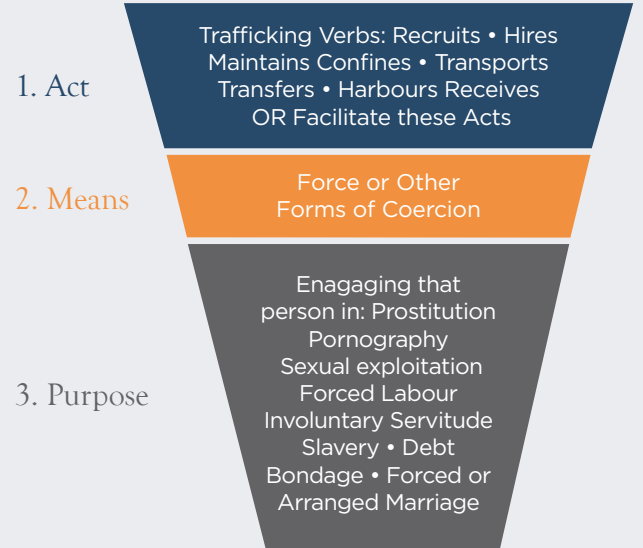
1. Act

Trafficking Verbs: Recruits • Hires Maintains Confines • Transports Transfers • Harbours Receives OR Facilitate these Acts

2. Means

Force or Other Forms of Coercion

3. Purpose

Enagaging that person in: Prostitution Pornography Sexual exploitation Forced Labour Involuntary Servitude Slavery • Debt Bondage • Forced or Arranged Marriage